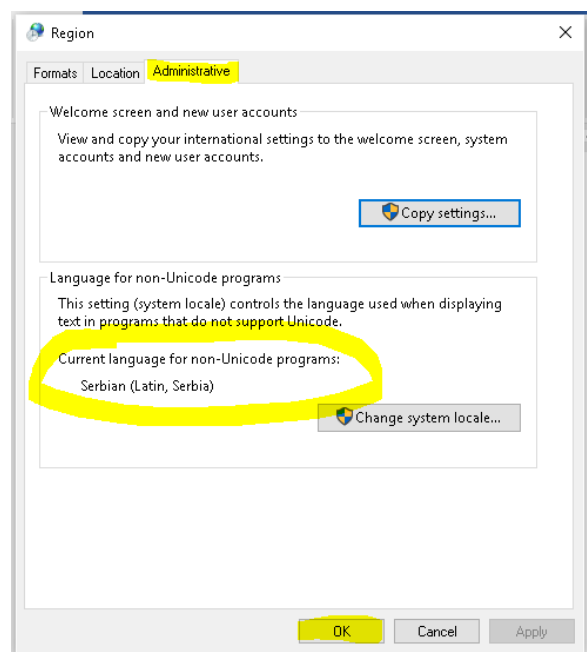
Region

×

Formats Location Administrative

Welcome screen and new user accounts

View and copy your international settings to the welcome screen, system accounts and new user accounts.

Copy settings...

Language for non-Unicode programs

This setting (system locale) controls the language used when displaying text in programs that do not support Unicode.

Current language for non-Unicode programs:

Serbian (Latin, Serbia)

Change system locale...

OK Cancel Apply